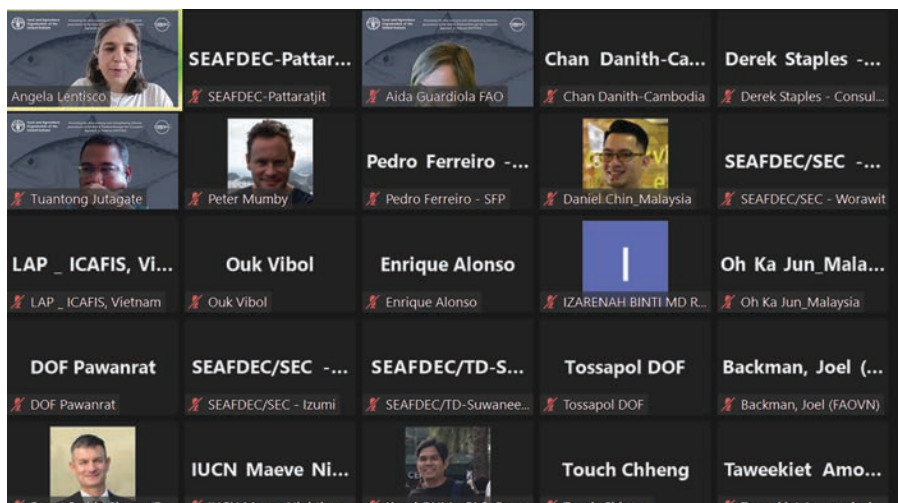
Angela Lentisco

SEAFDEC-Pattar...
SEAFDEC-Pattaratjit

Aida Guardiola FAO

Chan Danith-Ca...
Chan Danith-Cambodia

Derek Staples -...
Derek Staples - Consul...

Tuantong Jutagate

Peter Mumby

Pedro Ferreiro -...
Pedro Ferreiro - SFP

Daniel Chin_Malaysia

SEAFDEC/SEC -...
SEAFDEC/SEC - Worawit

LAP _ ICAFIS, Vi...
LAP _ ICAFIS, Vietnam

Ouk Vibol
Ouk Vibol

Enrique Alonso
Enrique Alonso

I
IZARENAH BINTI MD R...

Oh Ka Jun_Mala...
Oh Ka Jun_Malaysia

DOF Pawanrat
DOF Pawanrat

SEAFDEC/SEC -...
SEAFDEC/SEC - Izumi

SEAFDEC/TD-S...
SEAFDEC/TD-Suwanee...

Tossapol DOF
Tossapol DOF

Backman, Joel (...
Backman, Joel (FAOVN)

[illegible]

IUCN Maeve Ni...
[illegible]

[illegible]

Touch Chheng
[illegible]

Taweekiet Amo...
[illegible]